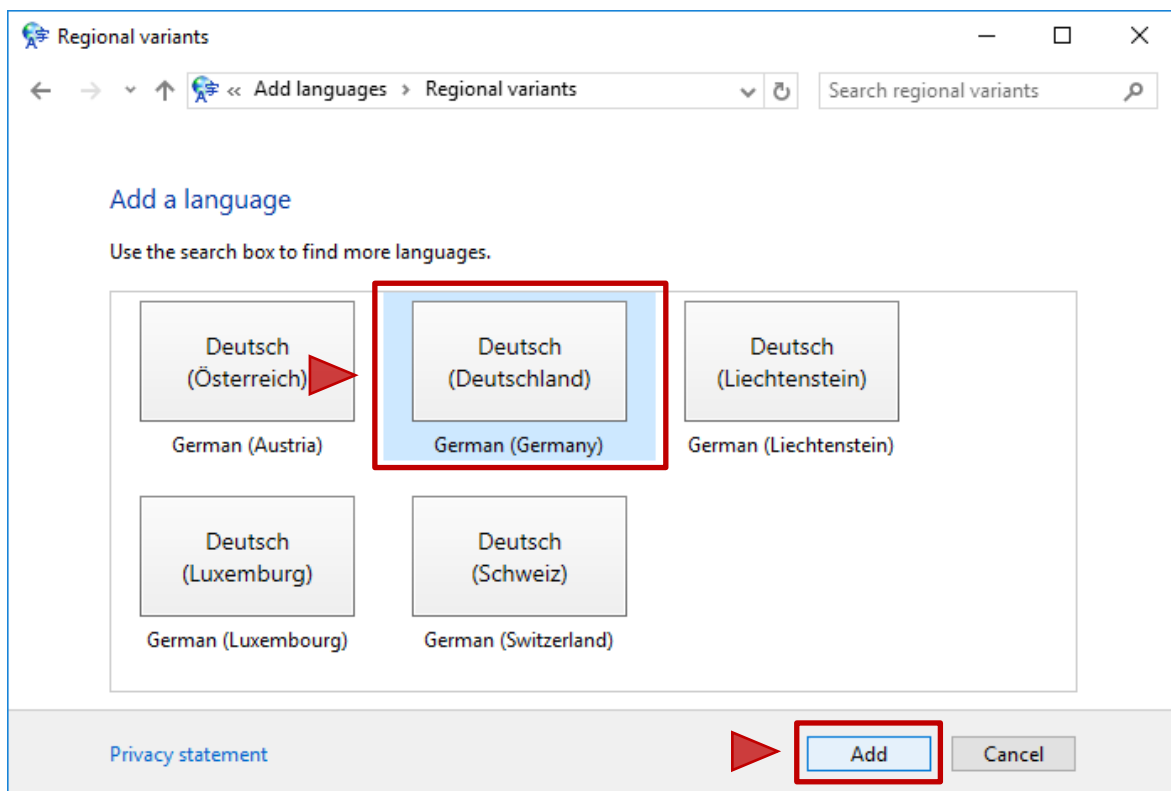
Regional variants

« Add languages › Regional variants

Search regional variants

Add a language

Use the search box to find more languages.

Deutsch (Österreich)
German (Austria)

Deutsch (Deutschland)
German (Germany)

Deutsch (Liechtenstein)
German (Liechtenstein)

Deutsch (Luxemburg)
German (Luxembourg)

Deutsch (Schweiz)
German (Switzerland)

Privacy statement

Add

Cancel